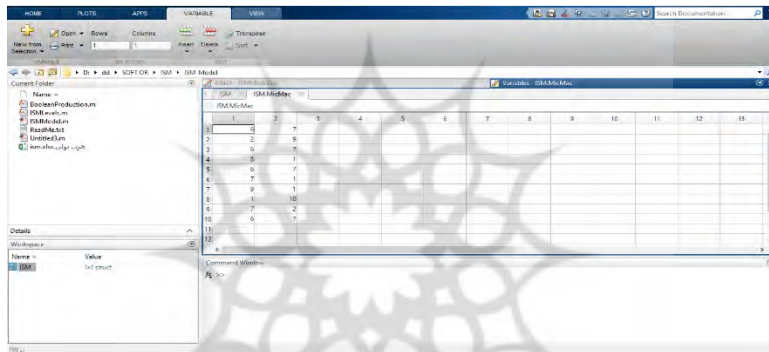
HOME PLOTS APPS VARIABLE VIEW

Search Documentation

Open ▾ Rows Columns Transpose

New from Selection ▾ Print ▾ 1 1 Insert Delete Sort ▾

▸ D: ▸ dd ▸ SOFTOR ▸ ISM ▸ ISM Model

Current Folder

Name ▴

BooleanProduction.m
ISMLevels.m
ISMModel.m
ReadMe.txt
Untitled3.m
خروجی نرم افزار ism.xlsx

Details

Workspace

| Name ▴ | Value |
|---|---|
| ISM | 1x1 struct |

Variables - ISM.MicMac

ISM ISM.MicMac

ISM.MicMac

| | 1 | 2 | 3 | 4 | 5 | 6 | 7 | 8 | 9 | 10 | 11 | 12 | 13 |
|---|---|---|---|---|---|---|---|---|---|---|---|---|---|
| 1 | 6 | 7 | | | | | | | | | | | |
| 2 | 2 | 9 | | | | | | | | | | | |
| 3 | 5 | 7 | | | | | | | | | | | |
| 4 | 8 | 1 | | | | | | | | | | | |
| 5 | 6 | 7 | | | | | | | | | | | |
| 6 | 7 | 1 | | | | | | | | | | | |
| 7 | 9 | 1 | | | | | | | | | | | |
| 8 | 1 | 10 | | | | | | | | | | | |
| 9 | 7 | 2 | | | | | | | | | | | |
| 10 | 6 | 7 | | | | | | | | | | | |
| 11 | | | | | | | | | | | | | |
| 12 | | | | | | | | | | | | | |

Command Window

fx >>